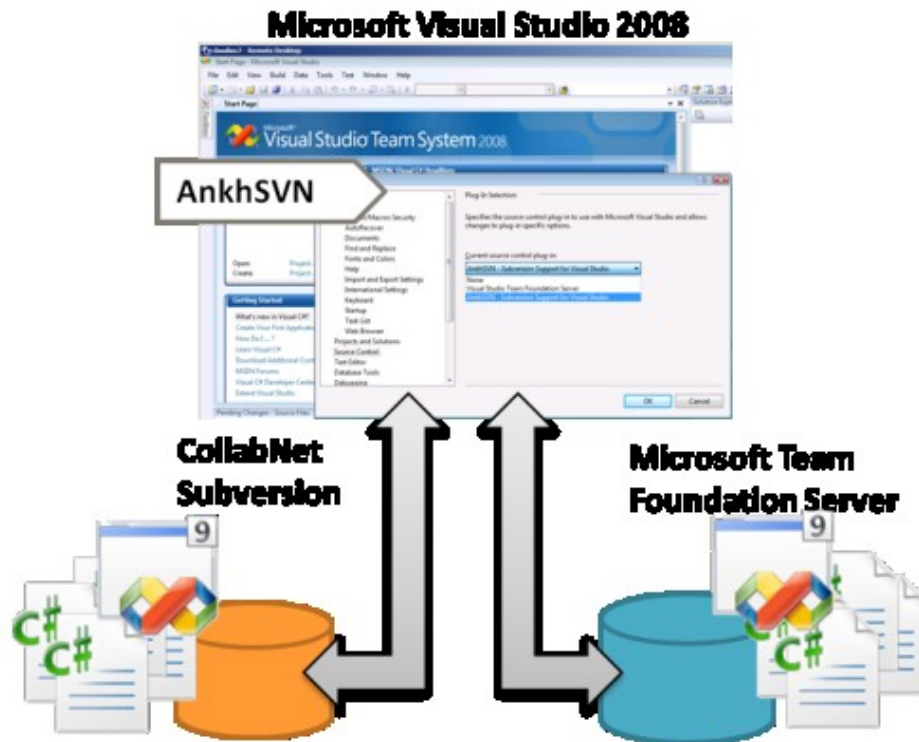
Microsoft Visual Studio 2008

Start Page - Microsoft Visual Studio

File Edit View Build Data Tools Test Window Help

Start Page

Visual Studio Team System 2008

AnkhSVN

Plug-in Selection

Specifies the source control plug-in to use with Microsoft Visual Studio and allows changes to plug-in specific options.

Current source control plug-in:

AnkhSVN - Subversion Support for Visual Studio

None
Visual Studio Team Foundation Server
AnkhSVN - Subversion Support for Visual Studio

Add-in/Macros Security
AutoRecover
Documents
Find and Replace
Fonts and Colors
Help
Import and Export Settings
International Settings
Keyboard
Startup
Task List
Web Browser
Projects and Solutions
Source Control
Text Editor
Database Tools
Debugging

Open
Create

Getting Started
What's new in Visual C#?
Create Your First Application
How Do I...?
Learn Visual C#
Download Additional Content
MSDN Forums
Visual C# Developer Center
Extend Visual Studio

Pending Changes - Source Files

OK Cancel

CollabNet Subversion

Microsoft Team Foundation Server

9

C#
C#

9

C#